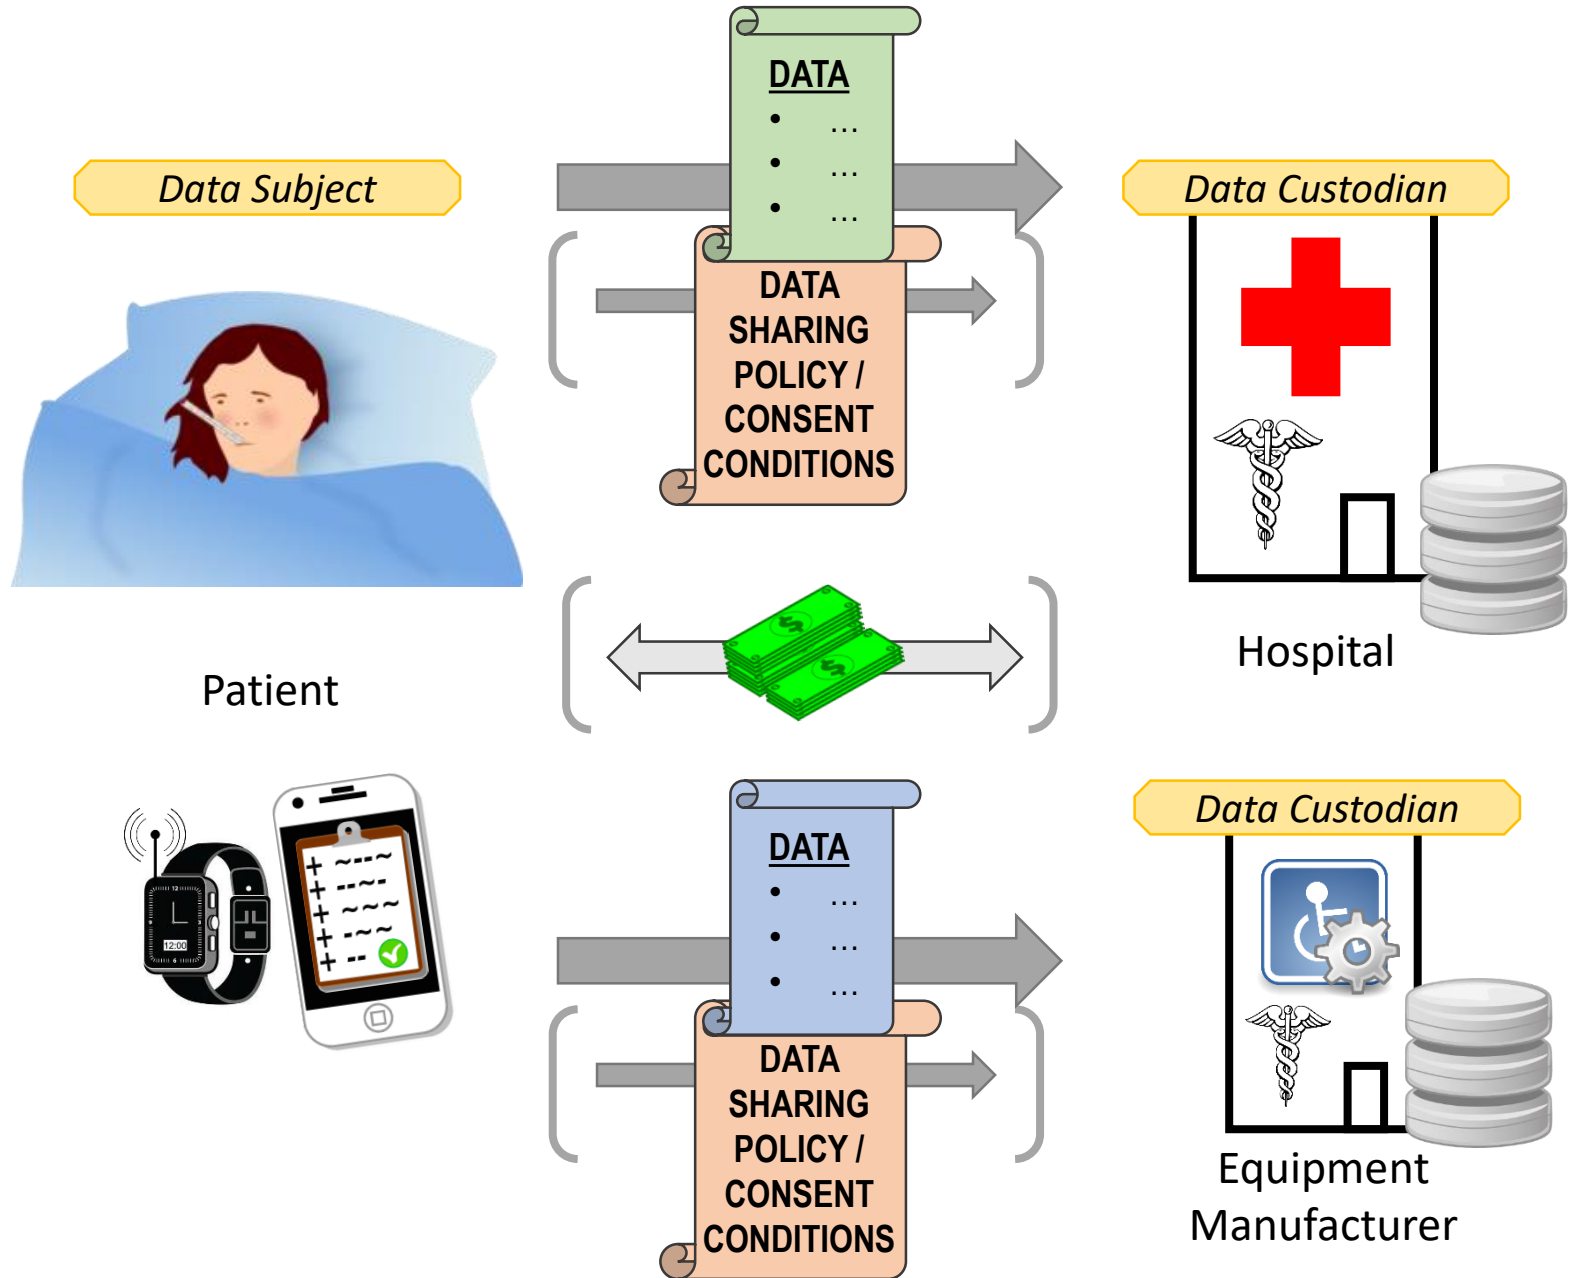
Data Subject

Patient

DATA
- ...
- ...
- ...

DATA SHARING POLICY / CONSENT CONDITIONS

Data Custodian

Hospital

DATA
- ...
- ...
- ...

DATA SHARING POLICY / CONSENT CONDITIONS

Data Custodian

Equipment Manufacturer